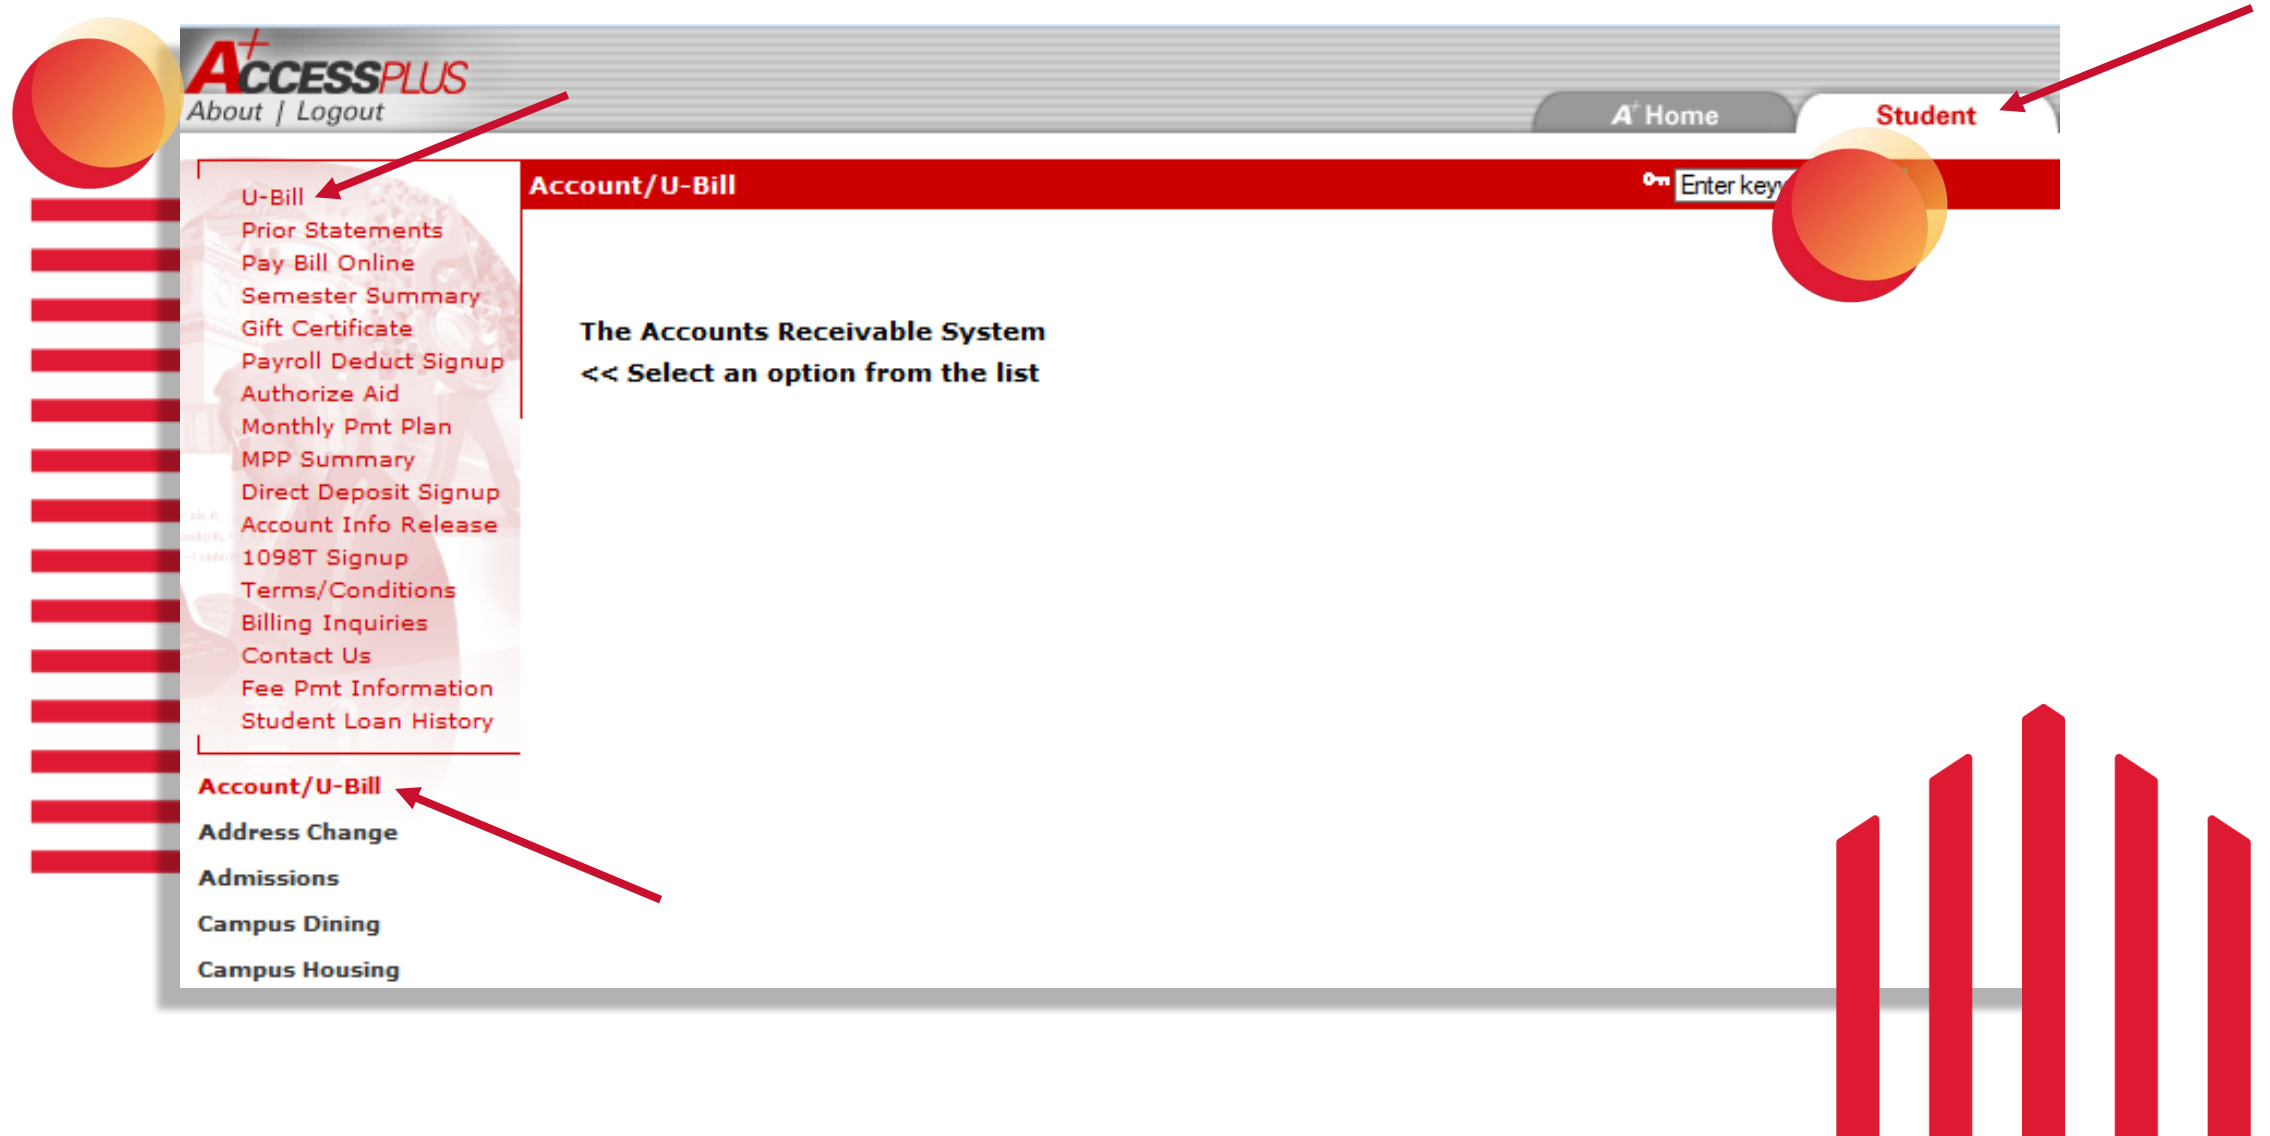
A+CCESSPLUS
About | Logout

A+ Home
Student

U-Bill
Prior Statements
Pay Bill Online
Semester Summary
Gift Certificate
Payroll Deduct Signup
Authorize Aid
Monthly Pmt Plan
MPP Summary
Direct Deposit Signup
Account Info Release
1098T Signup
Terms/Conditions
Billing Inquiries
Contact Us
Fee Pmt Information
Student Loan History

Account/U-Bill
Address Change
Admissions
Campus Dining
Campus Housing

Account/U-Bill
Enter key

The Accounts Receivable System
<< Select an option from the list